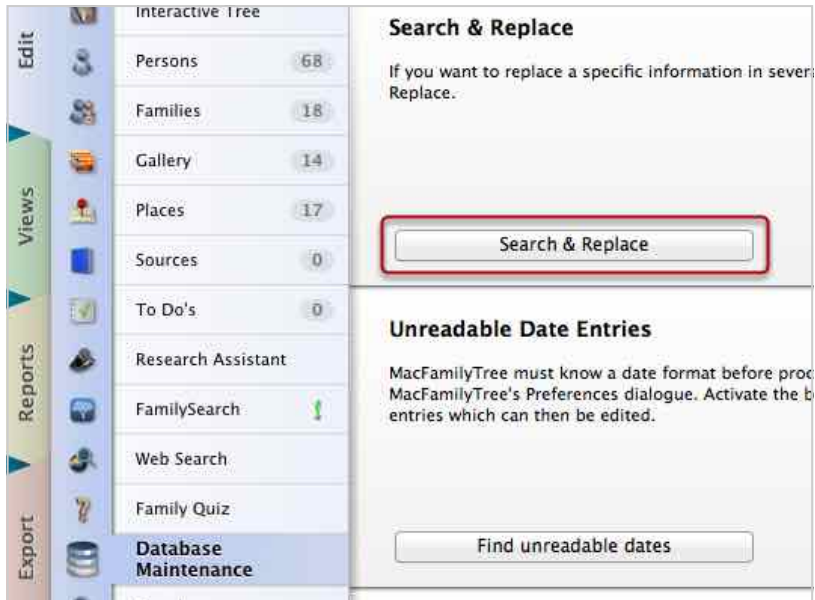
Edit
Views
Reports
Export

Interactive Tree
Persons 68
Families 18
Gallery 14
Places 17
Sources 0
To Do's 0
Research Assistant
FamilySearch
Web Search
Family Quiz
Database Maintenance

Search & Replace

If you want to replace a specific information in severa Replace.

Search & Replace

Unreadable Date Entries

MacFamilyTree must know a date format before proc MacFamilyTree's Preferences dialogue. Activate the b entries which can then be edited.

Find unreadable dates